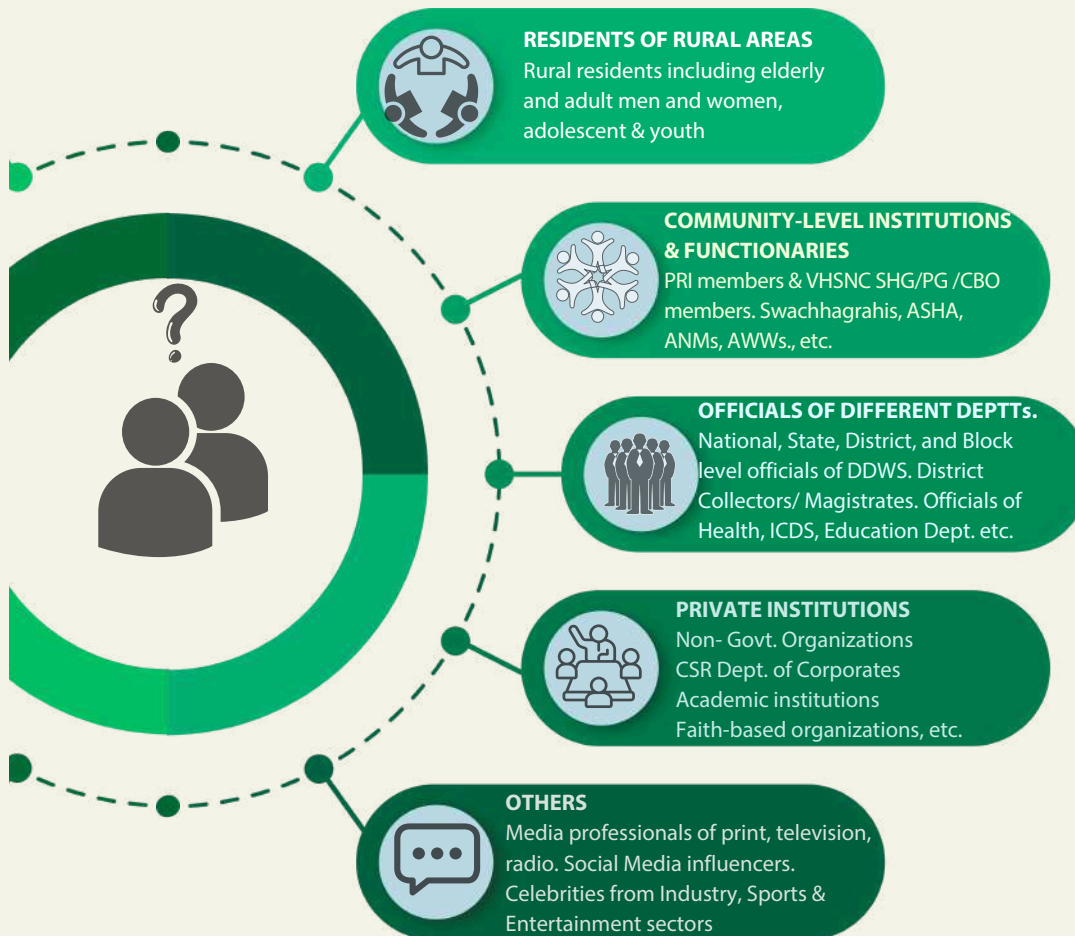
RESIDENTS OF RURAL AREAS
Rural residents including elderly and adult men and women, adolescent & youth

COMMUNITY-LEVEL INSTITUTIONS & FUNCTIONARIES
PRI members & VHSNC SHG/PG /CBO members. Swachhagrahis, ASHA, ANMs, AWWs., etc.

OFFICIALS OF DIFFERENT DEPTTs.
National, State, District, and Block level officials of DDWS. District Collectors/ Magistrates. Officials of Health, ICDS, Education Dept. etc.

PRIVATE INSTITUTIONS
Non- Govt. Organizations
CSR Dept. of Corporates
Academic institutions
Faith-based organizations, etc.

OTHERS
Media professionals of print, television, radio. Social Media influencers. Celebrities from Industry, Sports & Entertainment sectors